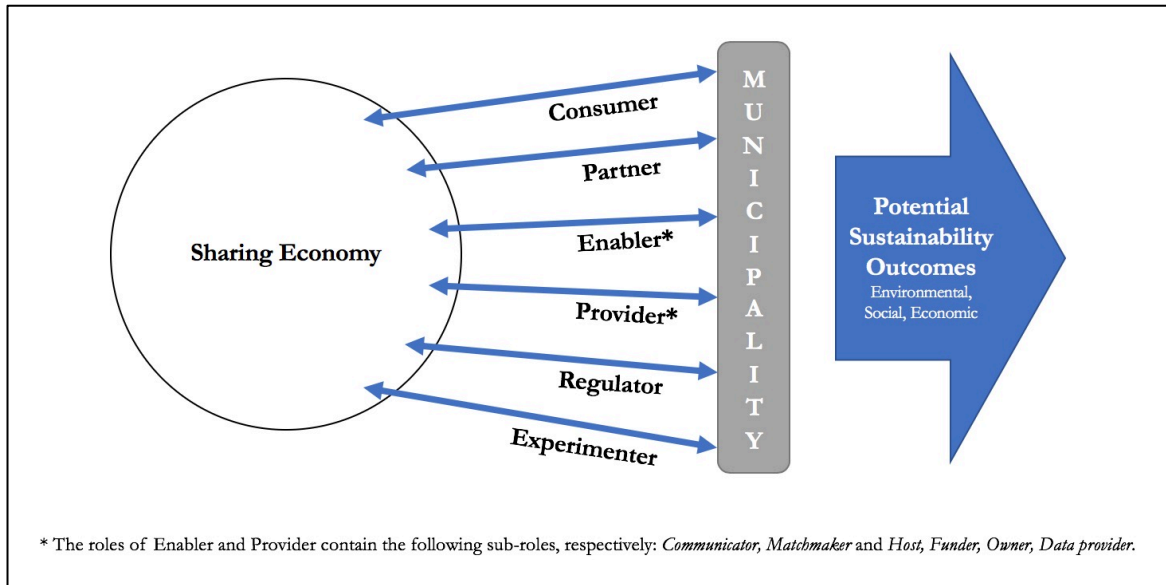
Sharing Economy

Consumer

Partner

Enabler*

Provider*

Regulator

Experimenter

MUNICIPALITY

Potential Sustainability Outcomes
Environmental, Social, Economic

* The roles of Enabler and Provider contain the following sub-roles, respectively: Communicator, Matchmaker and Host, Funder, Owner, Data provider.